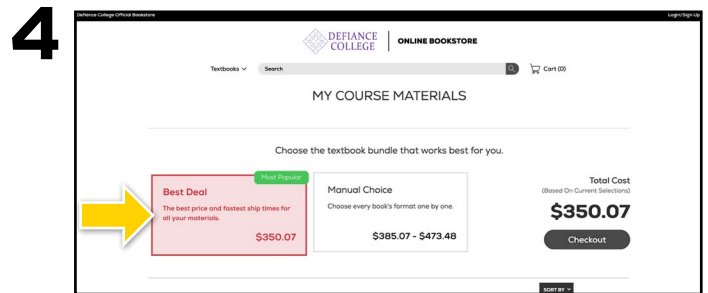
4

Defiance College Official Bookstore

Login/Sign Up

DEFIANCE COLLEGE | ONLINE BOOKSTORE

Textbooks

Search

Cart (0)

MY COURSE MATERIALS

Choose the textbook bundle that works best for you.

Most Popular

Best Deal

The best price and fastest ship times for all your materials.

$350.07

Manual Choice

Choose every book's format one by one.

$385.07 - $473.48

Total Cost

(Based On Current Selections)

$350.07

Checkout

SORT BY